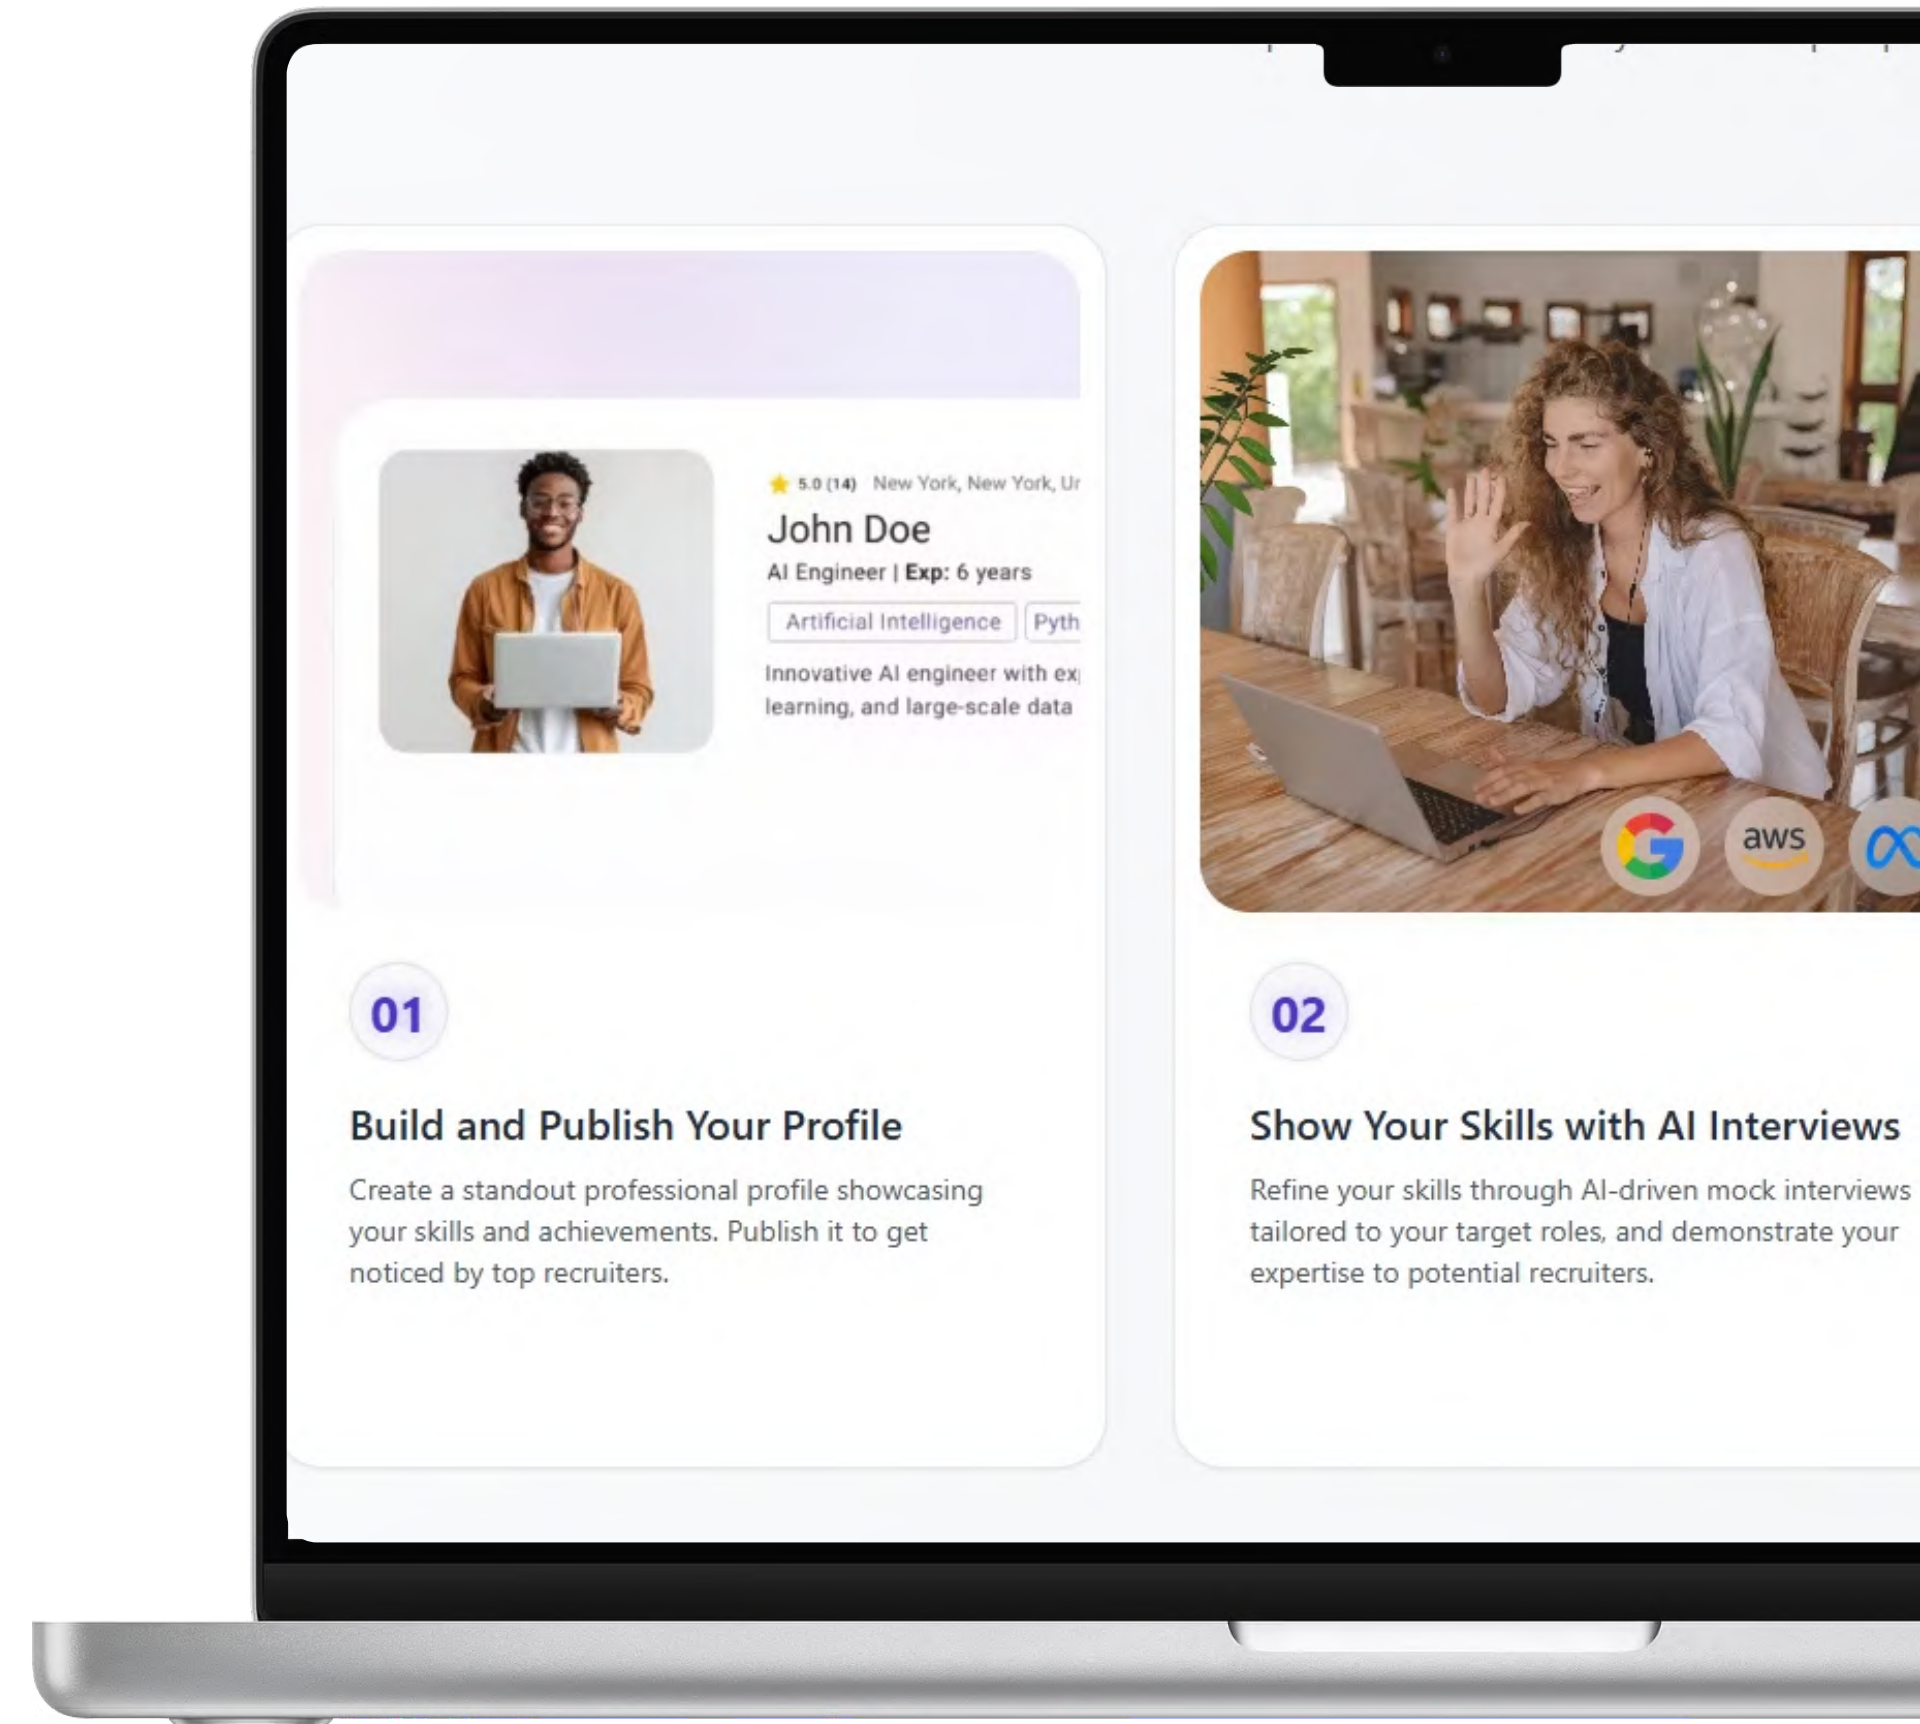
5.0 (14) New York, New York, Ur

John Doe

AI Engineer | Exp: 6 years

Artificial Intelligence Pyth

Innovative AI engineer with ex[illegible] learning, and large-scale data

aws

01

Build and Publish Your Profile

Create a standout professional profile showcasing your skills and achievements. Publish it to get noticed by top recruiters.

02

Show Your Skills with AI Interviews

Refine your skills through AI-driven mock interviews tailored to your target roles, and demonstrate your expertise to potential recruiters.